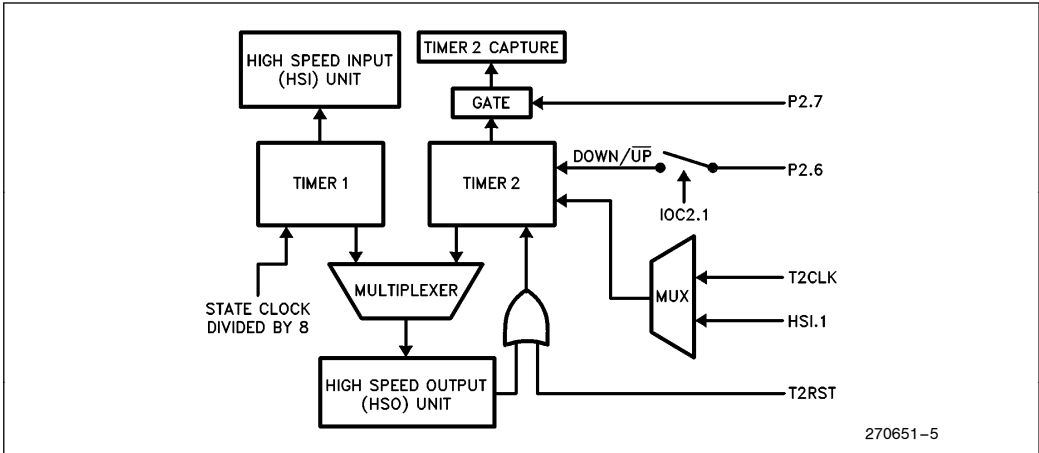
HIGH SPEED INPUT (HSI) UNIT

TIMER 2 CAPTURE

GATE

P2.7

DOWN/$\overline{UP}$

P2.6

TIMER 1

TIMER 2

IOC2.1

MULTIPLEXER

T2CLK

MUX

HSI.1

STATE CLOCK DIVIDED BY 8

HIGH SPEED OUTPUT (HSO) UNIT

T2RST

270651–5